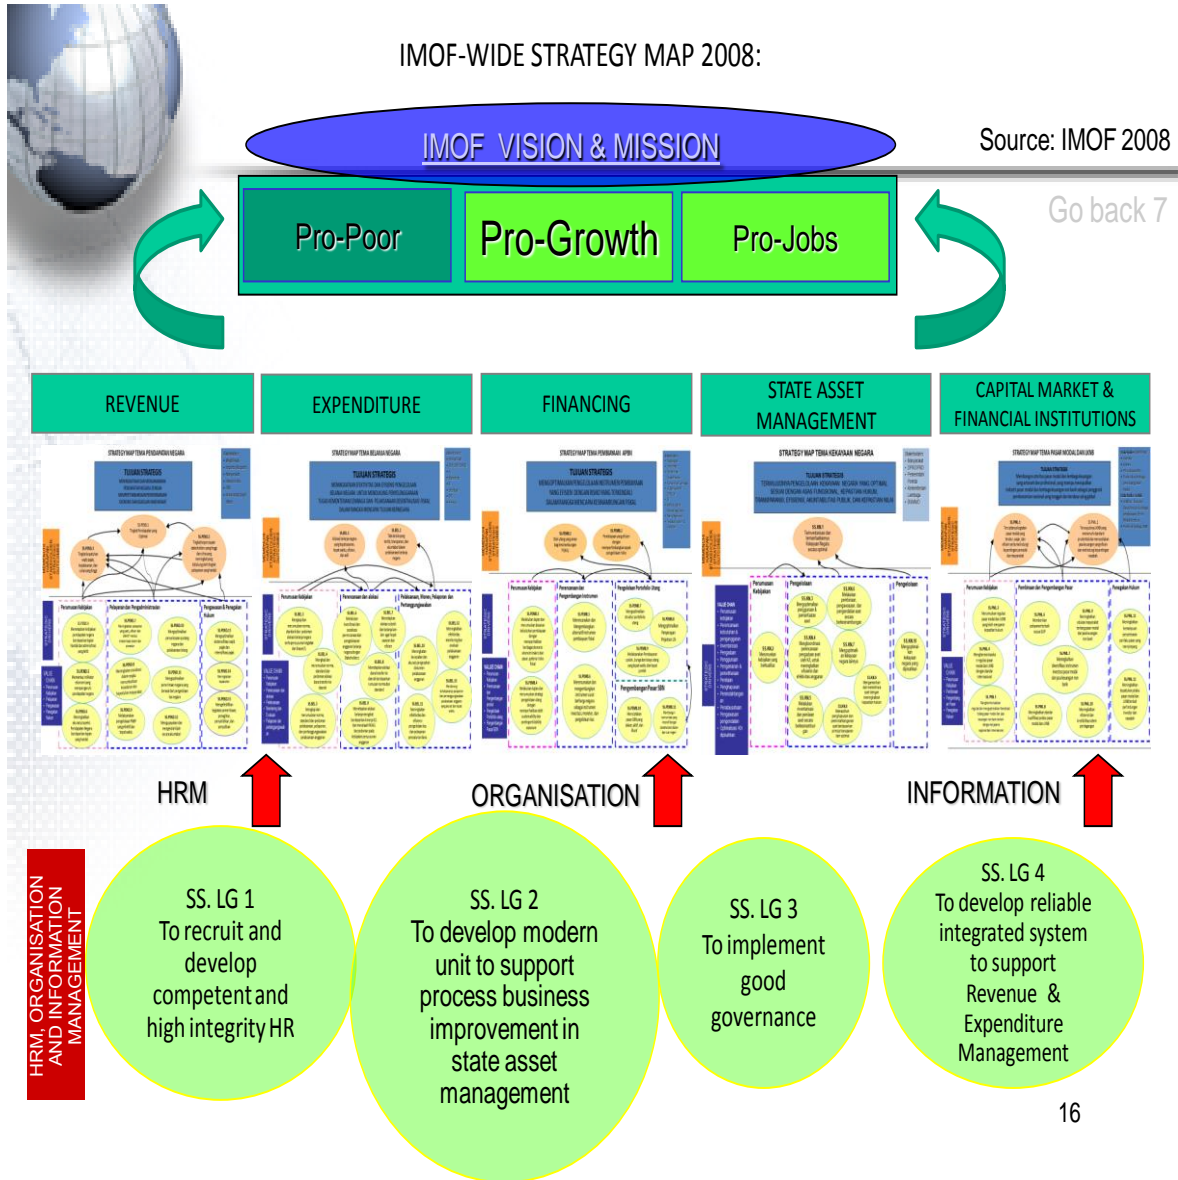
IMOF-WIDE STRATEGY MAP 2008:

IMOF VISION & MISSION

Source: IMOF 2008

Go back 7

Pro-Poor

Pro-Growth

Pro-Jobs

REVENUE

EXPENDITURE

FINANCING

STATE ASSET MANAGEMENT

CAPITAL MARKET & FINANCIAL INSTITUTIONS

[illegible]

HRM

ORGANISATION

INFORMATION

HRM, ORGANISATION AND INFORMATION MANAGEMENT

SS. LG 1
To recruit and develop competent and high integrity HR

SS. LG 2
To develop modern unit to support process business improvement in state asset management

SS. LG 3
To implement good governance

SS. LG 4
To develop reliable integrated system to support Revenue & Expenditure Management

16